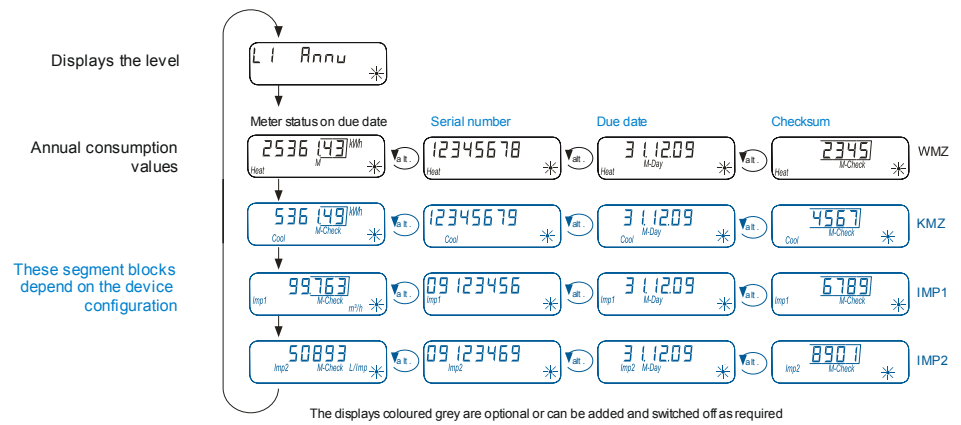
Displays the level

L1 Annu

Meter status on due date

Serial number

Due date

Checksum

Annual consumption values

2536 143 kWh M Heat

alt.

12345678 Heat

alt.

31.12.09 M-Day Heat

alt.

2345 M-Check Heat

WMZ

536 149 kWh M-Check Cool

alt.

12345679 Cool

alt.

31.12.09 M-Day Cool

alt.

4567 M-Check Cool

KMZ

These segment blocks depend on the device configuration

99763 Imp1 M-Check m³/h

alt.

09123456 Imp1

alt.

31.12.09 Imp1 M-Day

alt.

6789 Imp1 M-Check

IMP1

50893 Imp2 M-Check L/imp

alt.

09123469 Imp2

alt.

31.12.09 Imp2 M-Day

alt.

8901 Imp2 M-Check

IMP2

The displays coloured grey are optional or can be added and switched off as required